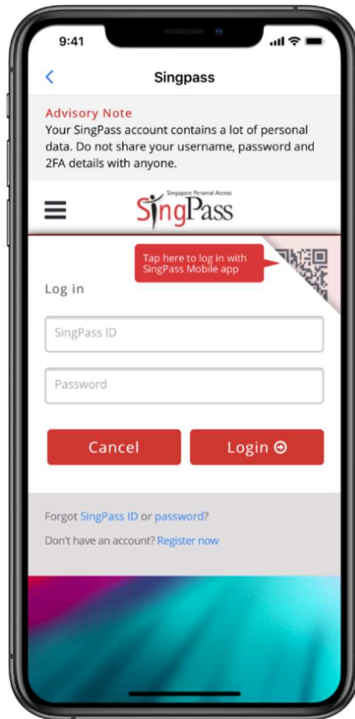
9:41

<

Singpass

Advisory Note
Your SingPass account contains a lot of personal data. Do not share your username, password and 2FA details with anyone.

Singapore Personal Access
SingPass

Tap here to log in with SingPass Mobile app

Log in

SingPass ID

Password

Cancel

Login

Forgot SingPass ID or password?

Don't have an account? Register now